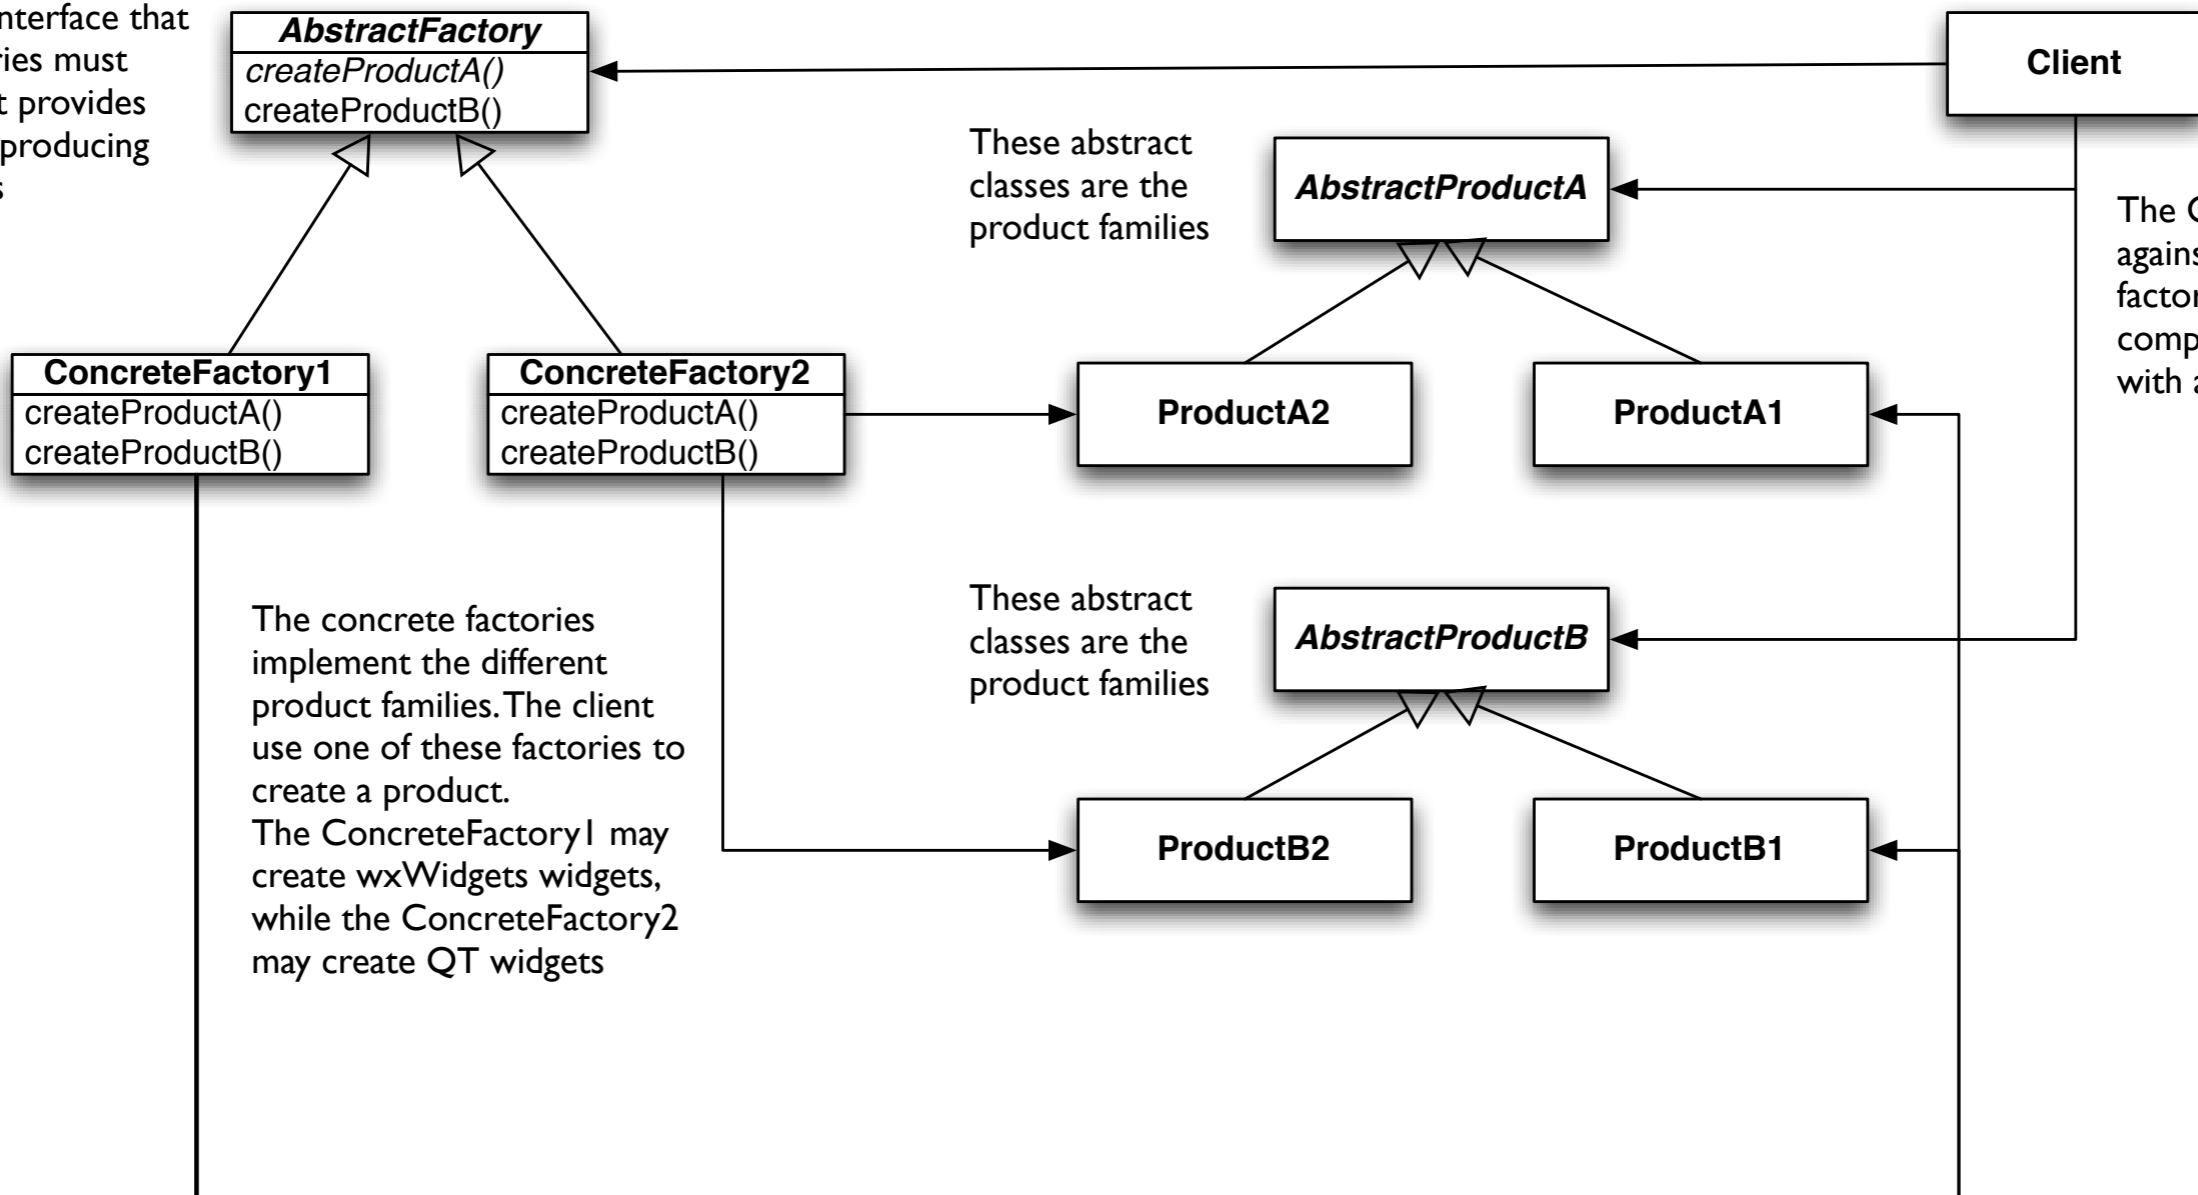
nterface that ries must t provides producing s

AbstractFactory
createProductA()
createProductB()

Client

These abstract classes are the product families

AbstractProductA

The C agains facto comp with a

ConcreteFactory1
createProductA()
createProductB()

ConcreteFactory2
createProductA()
createProductB()

ProductA2

ProductA1

The concrete factories implement the different product families.The client use one of these factories to create a product.
The ConcreteFactory1 may create wxWidgets widgets, while the ConcreteFactory2 may create QT widgets

These abstract classes are the product families

AbstractProductB

ProductB2

ProductB1